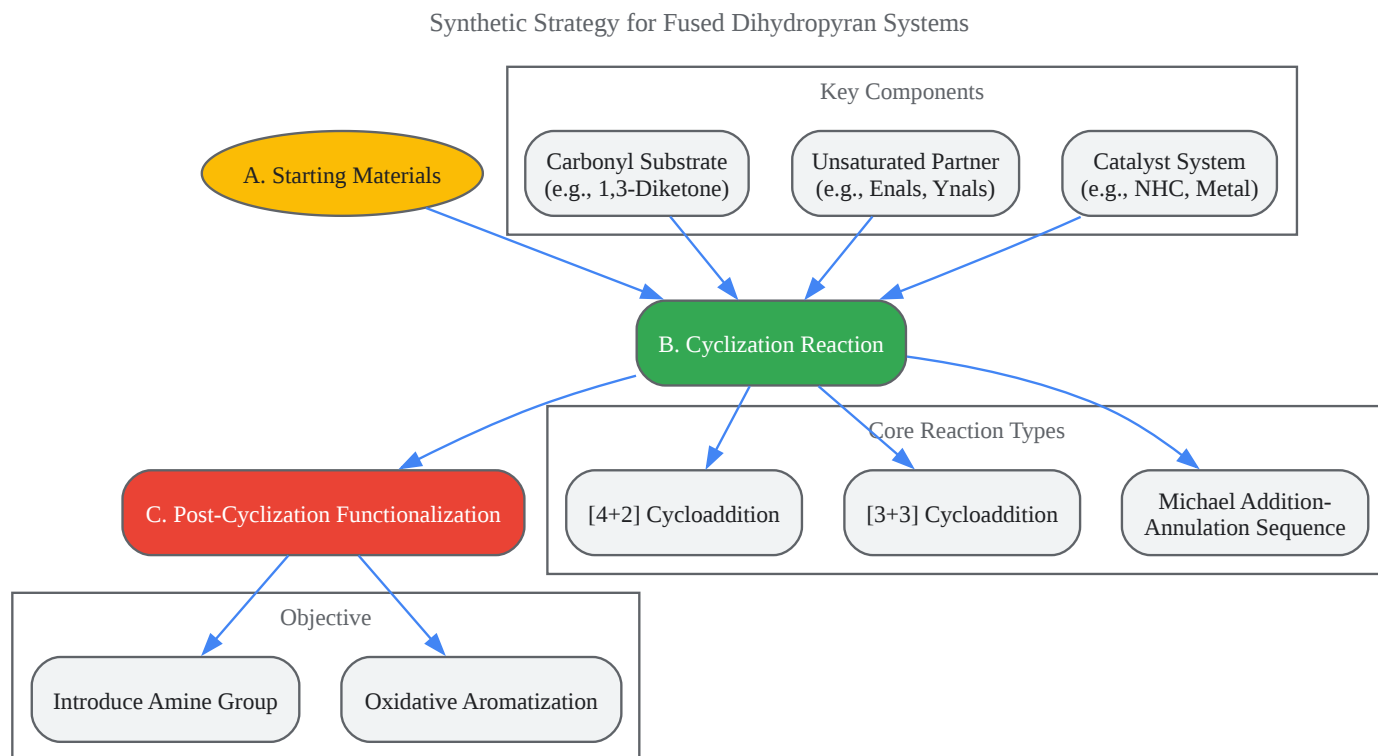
Synthetic Strategy for Fused Dihydropyran Systems

Key Components

A. Starting Materials

Carbonyl Substrate (e.g., 1,3-Diketone)

Unsaturated Partner (e.g., Enals, Ynals)

Catalyst System (e.g., NHC, Metal)

B. Cyclization Reaction

Core Reaction Types

C. Post-Cyclization Functionalization

[4+2] Cycloaddition

[3+3] Cycloaddition

Michael Addition-Annulation Sequence

Objective

Introduce Amine Group

Oxidative Aromatization